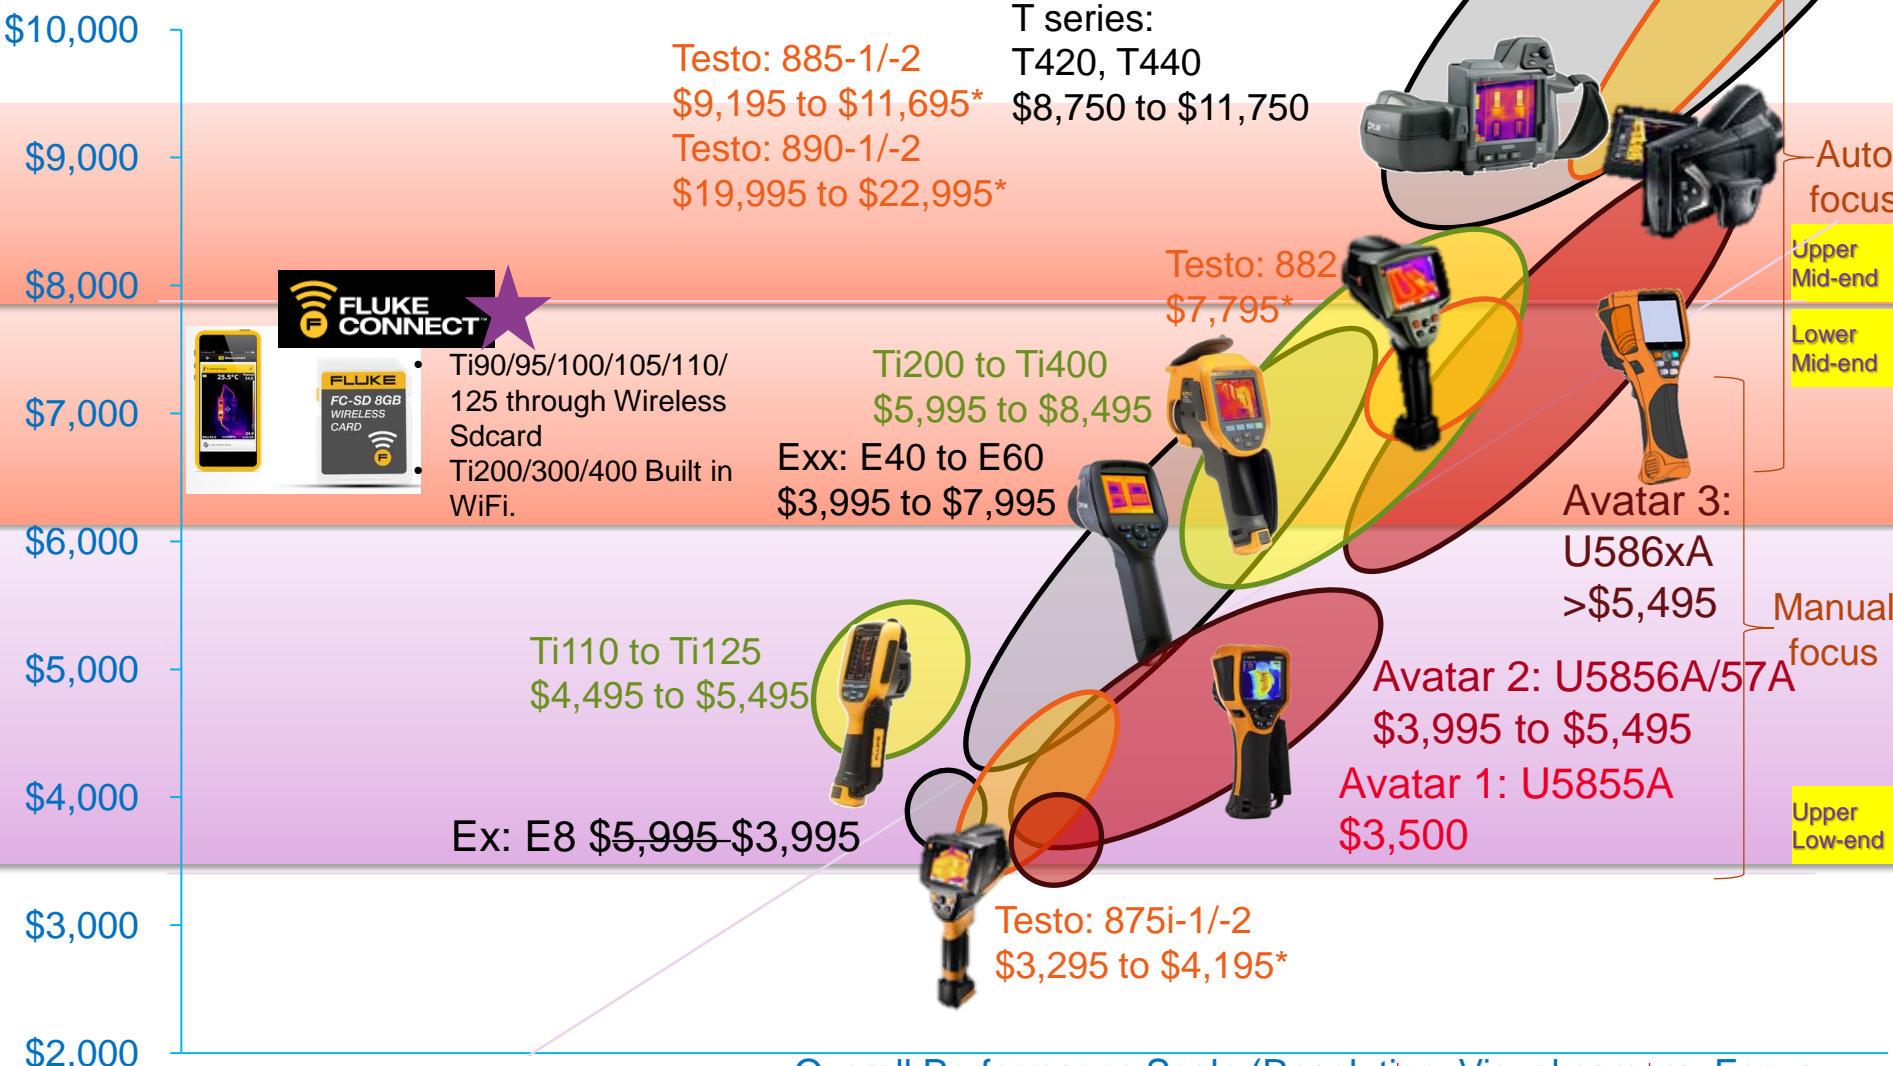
$10,000
$9,000
$8,000
$7,000
$6,000
$5,000
$4,000
$3,000
$2,000

Testo: 885-1/-2
$9,195 to $11,695*
Testo: 890-1/-2
$19,995 to $22,995*

T series:
T420, T440
$8,750 to $11,750

Auto focus

Upper Mid-end

Lower Mid-end

FLUKE CONNECT

FLUKE FC-SD 8GB WIRELESS CARD

- Ti90/95/100/105/110/125 through Wireless Sdcard
- Ti200/300/400 Built in WiFi.

Testo: 882
$7,795*

Ti200 to Ti400
$5,995 to $8,495

Exx: E40 to E60
$3,995 to $7,995

Avatar 3:
U586xA
>$5,495

Manual focus

Ti110 to Ti125
$4,495 to $5,495

Avatar 2: U5856A/57A
$3,995 to $5,495

Avatar 1: U5855A
$3,500

Upper Low-end

Ex: E8 $5,995 $3,995

Testo: 875i-1/-2
$3,295 to $4,195*

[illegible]